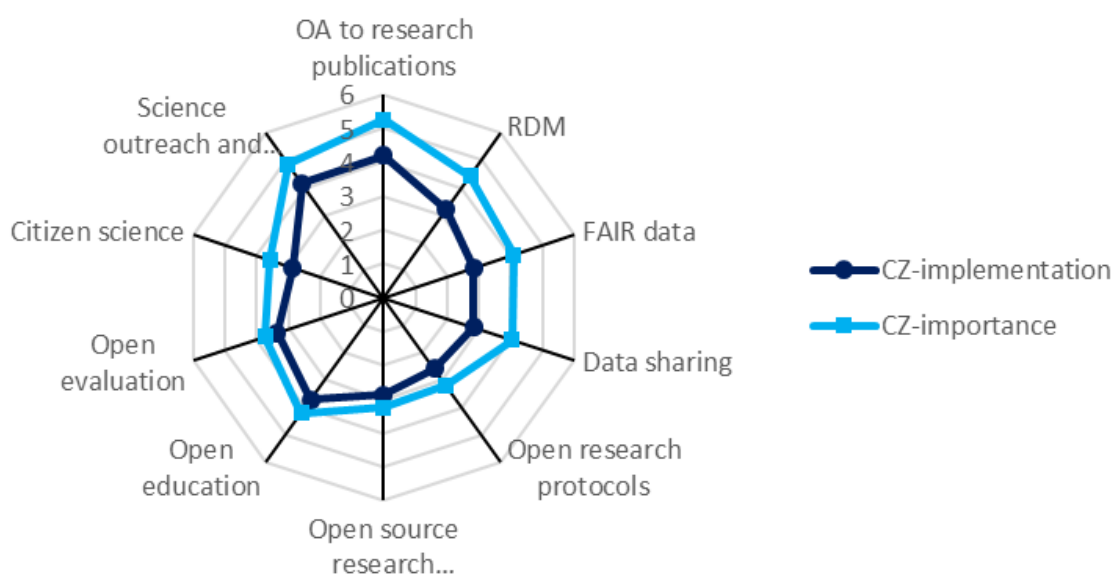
OA to research publications

RDM

FAIR data

Data sharing

Open research protocols

Open source research...

Open education

Open evaluation

Citizen science

Science outreach and...

6
5
4
3
2
1
0

CZ-implementation
CZ-importance